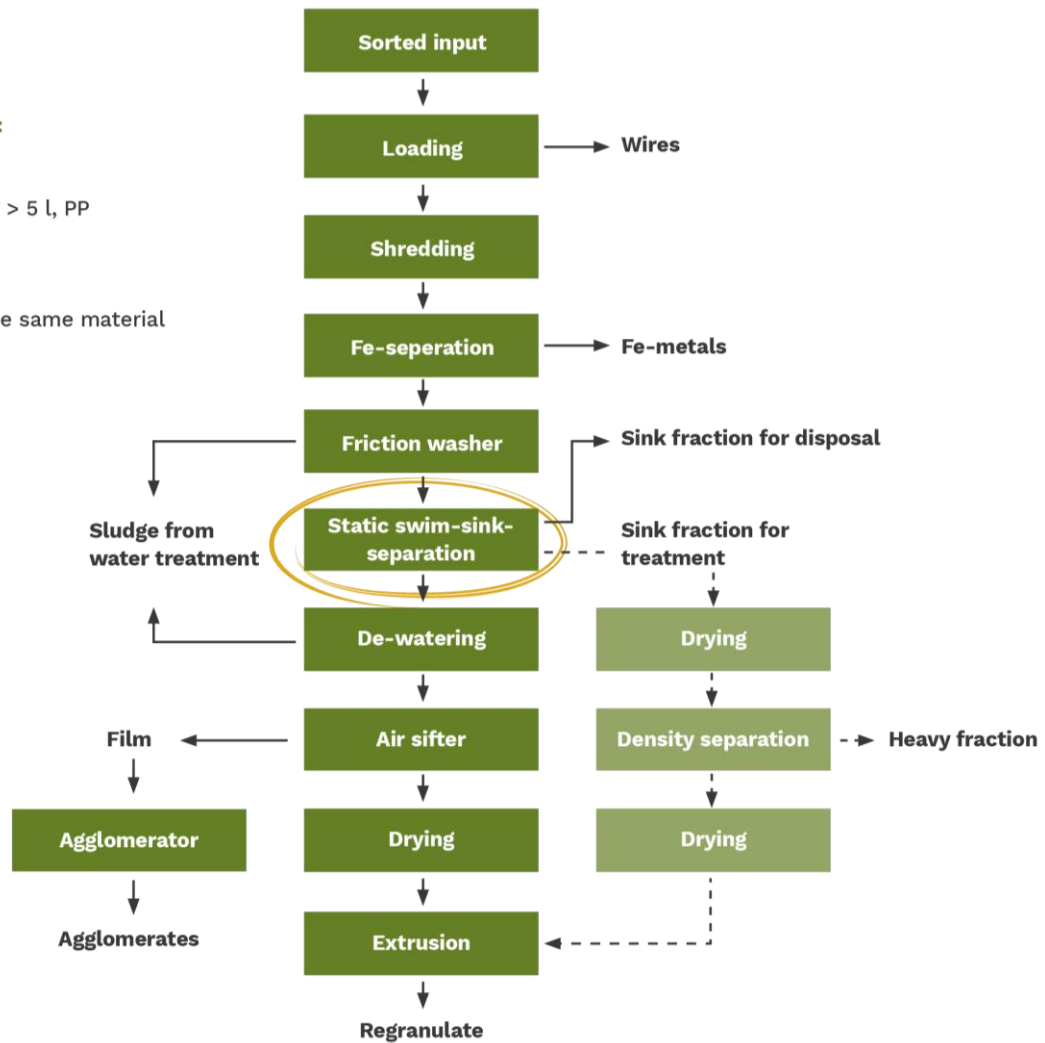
:
> 5 l, PP
e same material

Sorted input
Loading
Wires
Shredding
Fe-seperation
Fe-metals
Friction washer
Sink fraction for disposal
Sludge from water treatment
Static swim-sink-separation
Sink fraction for treatment
De-watering
Drying
Film
Air sifter
Density separation
Heavy fraction
Agglomerator
Drying
Drying
Agglomerates
Extrusion
Regranulate